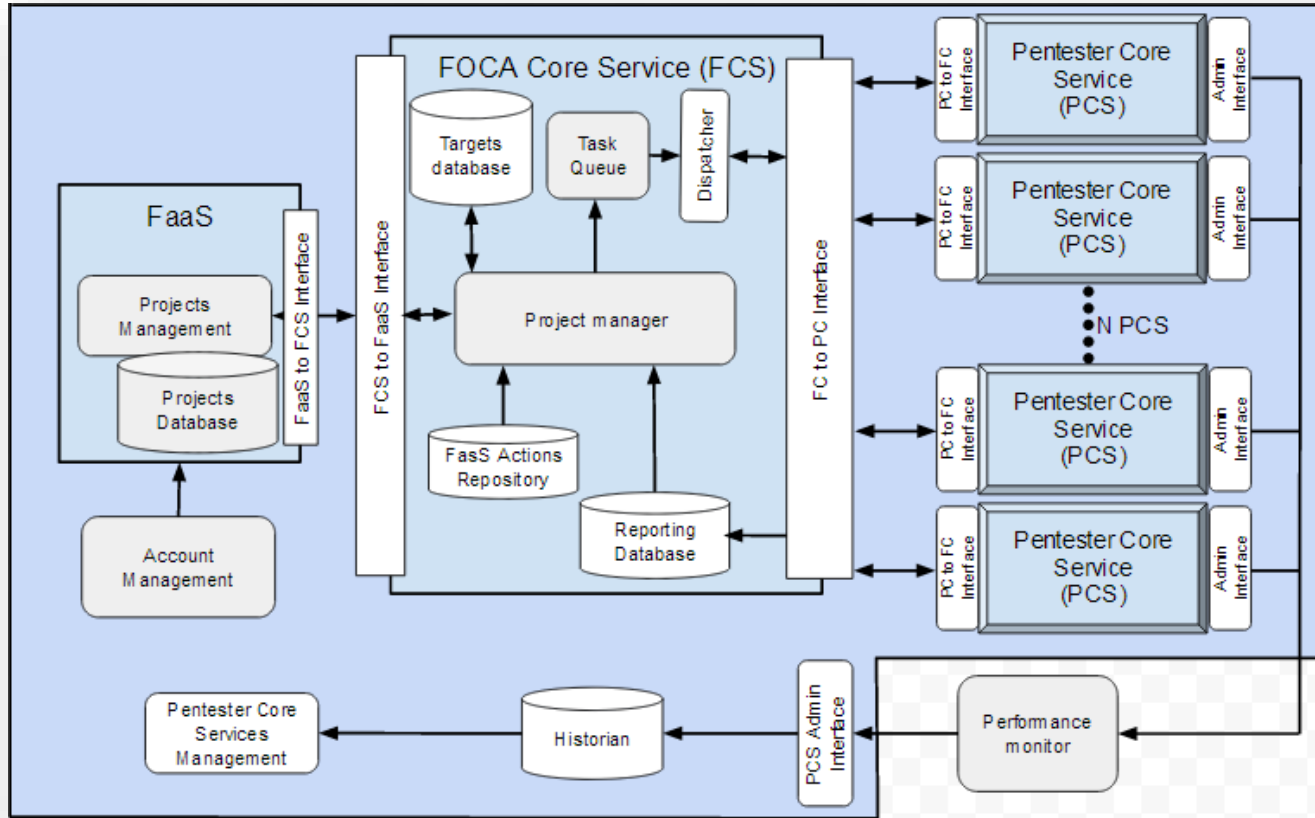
FOCA Core Service (FCS)

FaaS

Projects Management

Projects Database

FaaS to FCS Interface

FCS to FaaS Interface

Targets database

Task Queue

Dispatcher

Project manager

FasS Actions Repository

Reporting Database

FC to PC Interface

Account Management

PC to FC Interface

Pentester Core Service (PCS)

Admin Interface

PC to FC Interface

Pentester Core Service (PCS)

Admin Interface

N PCS

PC to FC Interface

Pentester Core Service (PCS)

Admin Interface

PC to FC Interface

Pentester Core Service (PCS)

Admin Interface

Pentester Core Services Management

Historian

PCS Admin Interface

Performance monitor